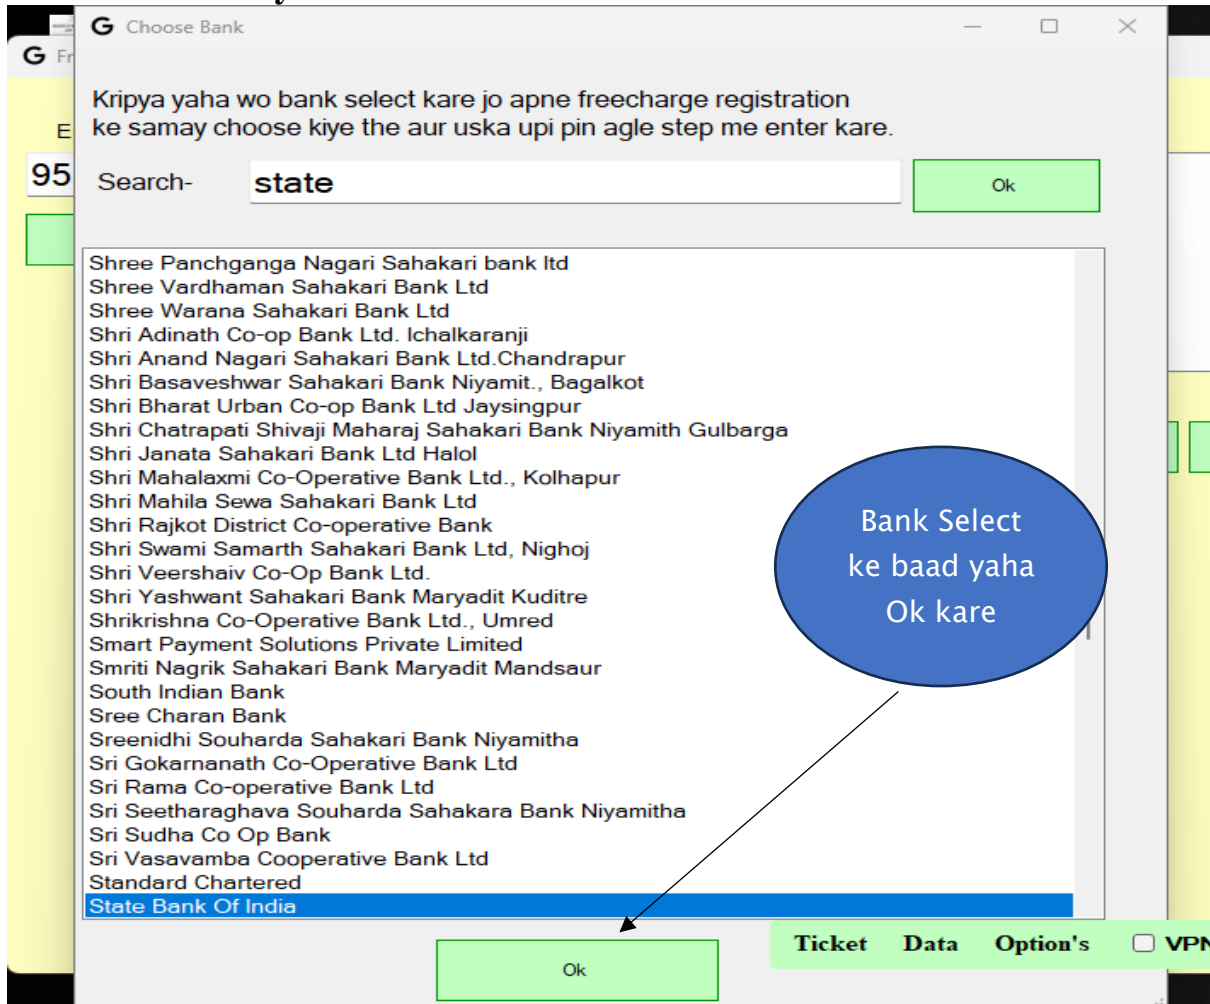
G Choose Bank

G Fr

E

95

Kripya yaha wo bank select kare jo apne freecharge registration ke samay choose kiye the aur uska upi pin agle step me enter kare.

Search- state

Ok

Shree Panchganga Nagari Sahakari bank ltd
Shree Vardhaman Sahakari Bank Ltd
Shree Warana Sahakari Bank Ltd
Shri Adinath Co-op Bank Ltd. Ichalkaranji
Shri Anand Nagari Sahakari Bank Ltd.Chandrapur
Shri Basaveshwar Sahakari Bank Niyamit., Bagalkot
Shri Bharat Urban Co-op Bank Ltd Jaysingpur
Shri Chatrapati Shivaji Maharaj Sahakari Bank Niyamith Gulbarga
Shri Janata Sahakari Bank Ltd Halol
Shri Mahalaxmi Co-Operative Bank Ltd., Kolhapur
Shri Mahila Sewa Sahakari Bank Ltd
Shri Rajkot District Co-operative Bank
Shri Swami Samarth Sahakari Bank Ltd, Nighoj
Shri Veershaiv Co-Op Bank Ltd.
Shri Yashwant Sahakari Bank Maryadit Kuditre
Shrikrishna Co-Operative Bank Ltd., Umred
Smart Payment Solutions Private Limited
Smriti Nagrik Sahakari Bank Maryadit Mandsaur
South Indian Bank
Sree Charan Bank
Sreenidhi Souharda Sahakari Bank Niyamitha
Sri Gokarnanath Co-Operative Bank Ltd
Sri Rama Co-operative Bank Ltd
Sri Seetharaghava Souharda Sahakara Bank Niyamitha
Sri Sudha Co Op Bank
Sri Vasavamba Cooperative Bank Ltd
Standard Chartered
State Bank Of India

Bank Select ke baad yaha Ok kare

Ok

Ticket Data Option's VPN